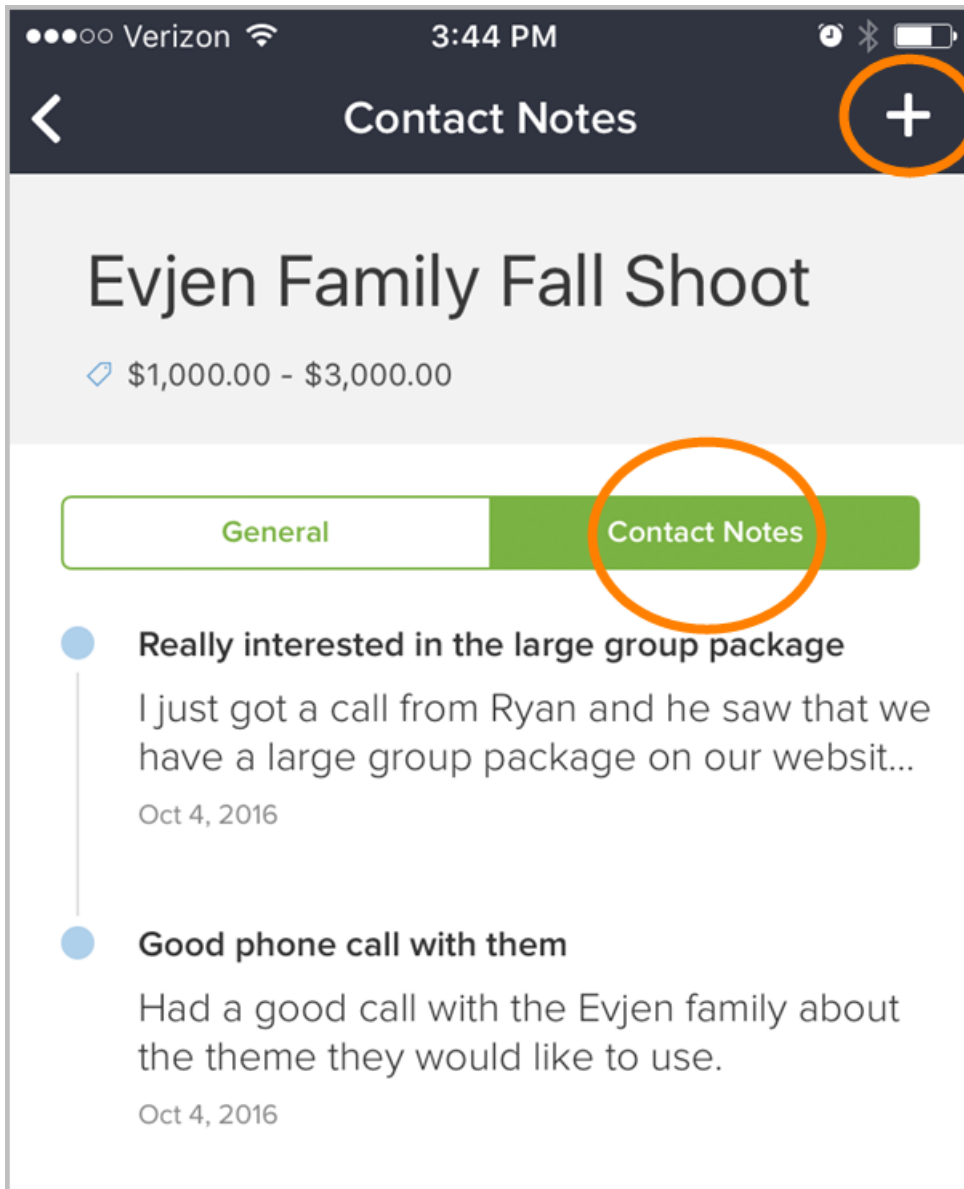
●●●○○ Verizon 3:44 PM

Contact Notes +

Evjen Family Fall Shoot

$1,000.00 - $3,000.00

General Contact Notes

Really interested in the large group package

I just got a call from Ryan and he saw that we have a large group package on our websit...

Oct 4, 2016

Good phone call with them

Had a good call with the Evjen family about the theme they would like to use.

Oct 4, 2016